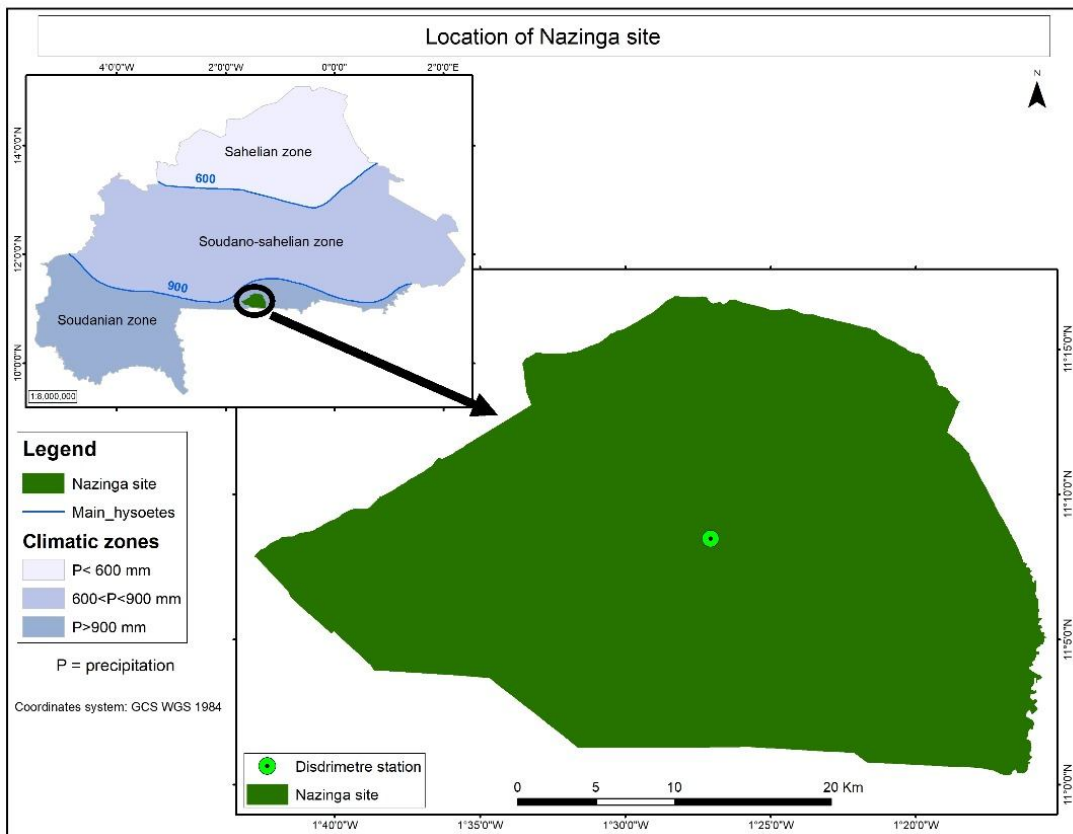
Location of Nazinga site

4°0'0"W
2°0'0"W
0°0'0"
2°0'0"E
14°0'0"N
12°0'0"N
10°0'0"N

Sahelian zone
600
Soudano-sahelian zone
900
Soudanian zone
1:8,000,000

N

Legend
Nazinga site
Main_hysoetes
Climatic zones
P< 600 mm
600<P<900 mm
P>900 mm

P = precipitation

Coordinates system: GCS WGS 1984

11°15'0"N
11°10'0"N
11°5'0"N
11°0'0"N

Disdrimetre station
Nazinga site

0 5 10 20 Km

1°40'0"W
1°35'0"W
1°30'0"W
1°25'0"W
1°20'0"W